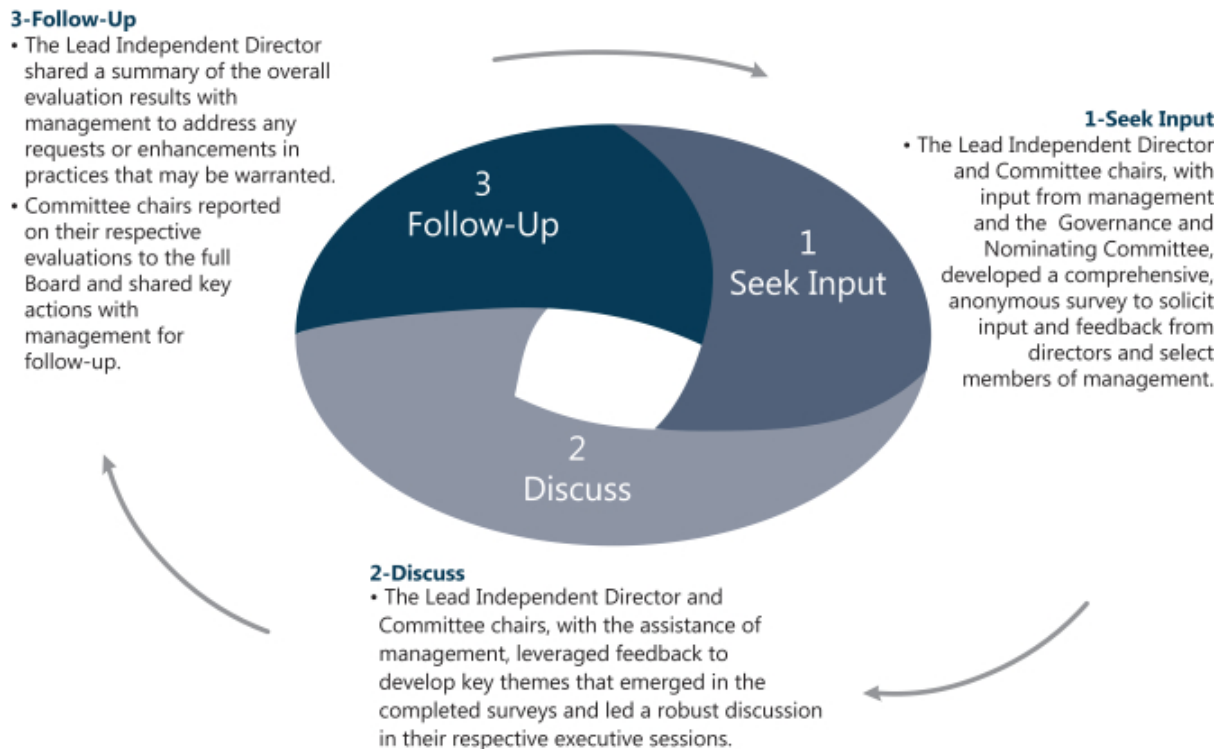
3-Follow-Up
• The Lead Independent Director shared a summary of the overall evaluation results with management to address any requests or enhancements in practices that may be warranted.
• Committee chairs reported on their respective evaluations to the full Board and shared key actions with management for follow-up.

3
Follow-Up

1
Seek Input

2
Discuss

1-Seek Input
• The Lead Independent Director and Committee chairs, with input from management and the Governance and Nominating Committee, developed a comprehensive, anonymous survey to solicit input and feedback from directors and select members of management.

2-Discuss
• The Lead Independent Director and Committee chairs, with the assistance of management, leveraged feedback to develop key themes that emerged in the completed surveys and led a robust discussion in their respective executive sessions.